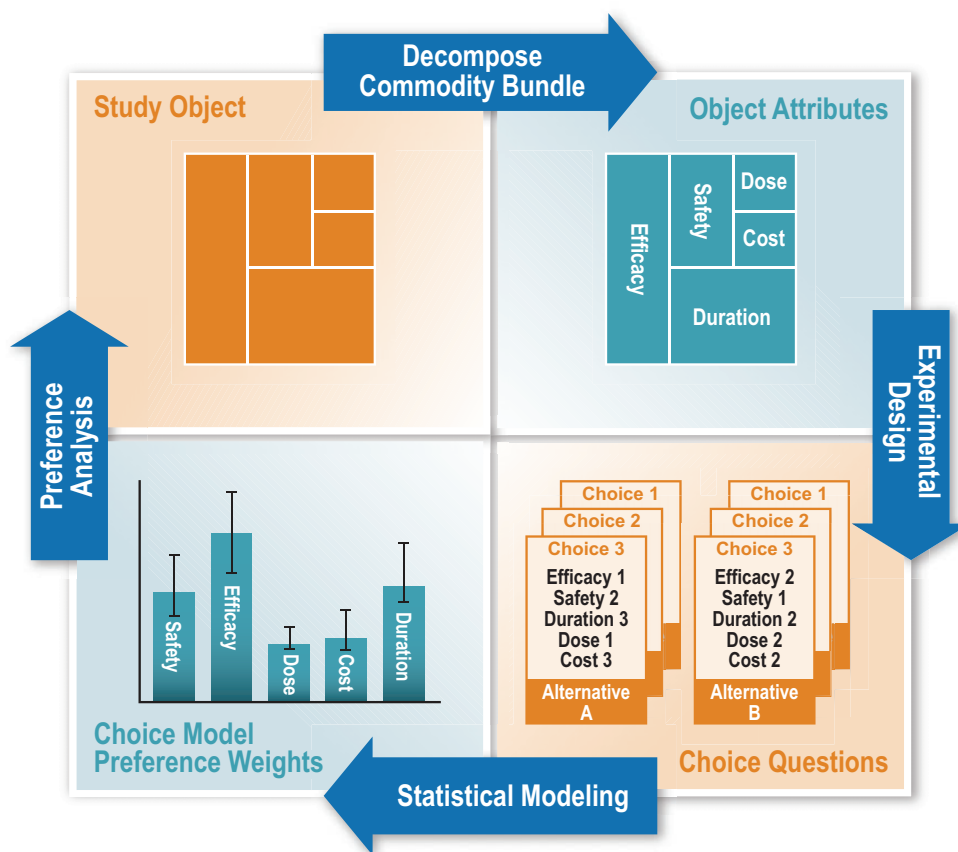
Decompose Commodity Bundle

Study Object

Object Attributes

Efficacy

Safety

Dose

Cost

Duration

Experimental Design

Preference Analysis

Safety

Efficacy

Dose

Cost

Duration

Choice 1

Choice 2

Choice 3

Efficacy 1
Safety 2
Duration 3
Dose 1
Cost 3

Alternative A

Choice 1

Choice 2

Choice 3

Efficacy 2
Safety 1
Duration 2
Dose 2
Cost 2

Alternative B

Choice Model Preference Weights

Statistical Modeling

Choice Questions